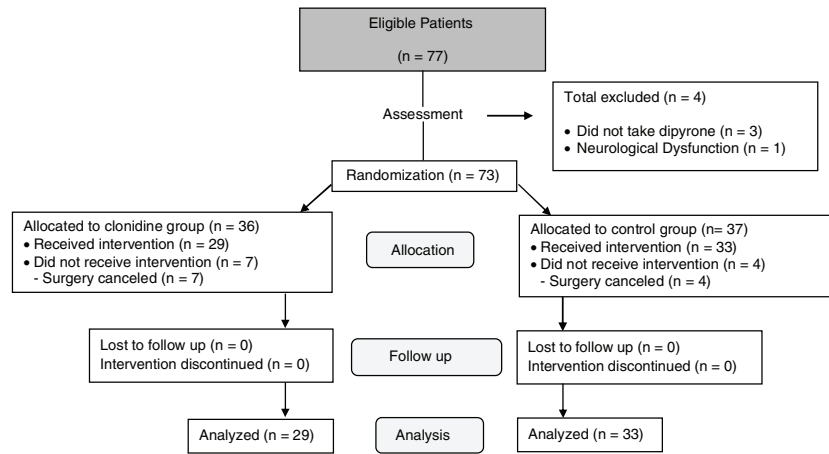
Eligible Patients

(n = 77)

Assessment

Total excluded (n = 4)

• Did not take dipyrone (n = 3)
• Neurological Dysfunction (n = 1)

Randomization (n = 73)

Allocated to clonidine group (n = 36)
• Received intervention (n = 29)
• Did not receive intervention (n = 7)
- Surgery canceled (n = 7)

Allocation

Allocated to control group (n= 37)
• Received intervention (n = 33)
• Did not receive intervention (n = 4)
- Surgery canceled (n = 4)

Lost to follow up (n = 0)
Intervention discontinued (n = 0)

Follow up

Lost to follow up (n = 0)
Intervention discontinued (n = 0)

Analyzed (n = 29)

Analysis

Analyzed (n = 33)